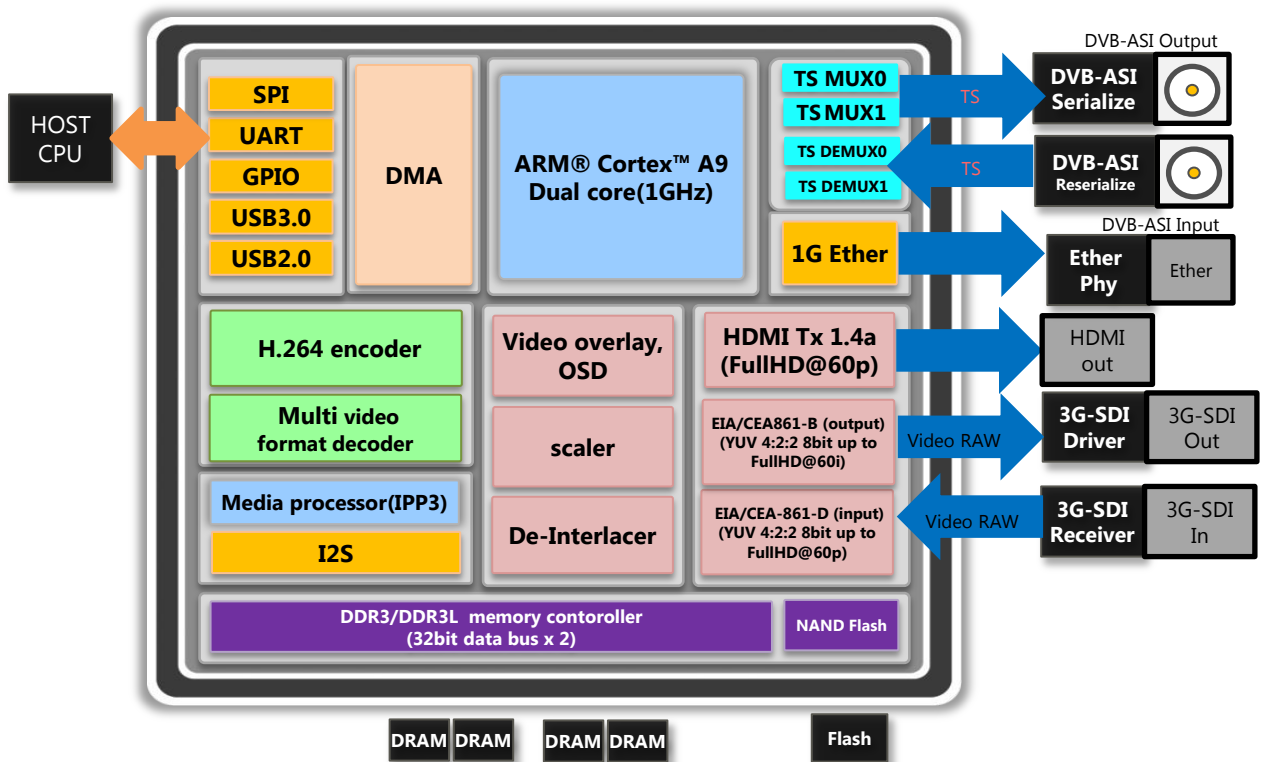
HOST CPU

SPI
UART
GPIO
USB3.0
USB2.0

DMA

ARM® Cortex™ A9 Dual core(1GHz)

TS MUX0
TS MUX1
TS DEMUX0
TS DEMUX1

TS
TS

DVB-ASI Output
DVB-ASI Serialize
DVB-ASI Reserialize
DVB-ASI Input

1G Ether
Ether Phy
Ether

H.264 encoder
Multi video format decoder

Video overlay, OSD
scaler
De-Interlacer

HDMI Tx 1.4a (FullHD@60p)
HDMI out

EIA/CEA861-B (output) (YUV 4:2:2 8bit up to FullHD@60i)
Video RAW
3G-SDI Driver
3G-SDI Out

EIA/CEA-861-D (input) (YUV 4:2:2 8bit up to FullHD@60p)
Video RAW
3G-SDI Receiver
3G-SDI In

Media processor(IPP3)
I2S

DDR3/DDR3L memory contoroller (32bit data bus x 2)
NAND Flash

DRAM DRAM DRAM DRAM
Flash